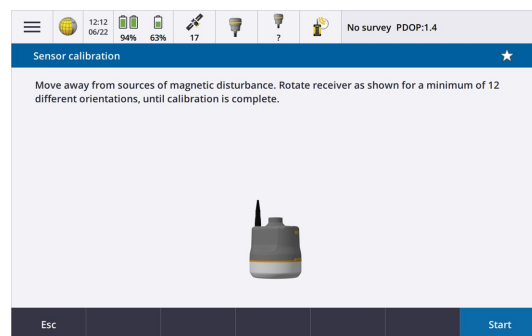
12:12
06/22
94%
63%
17
?
No survey PDOP:1.4

Sensor calibration

Move away from sources of magnetic disturbance. Rotate receiver as shown for a minimum of 12 different orientations, until calibration is complete.

Esc
Start